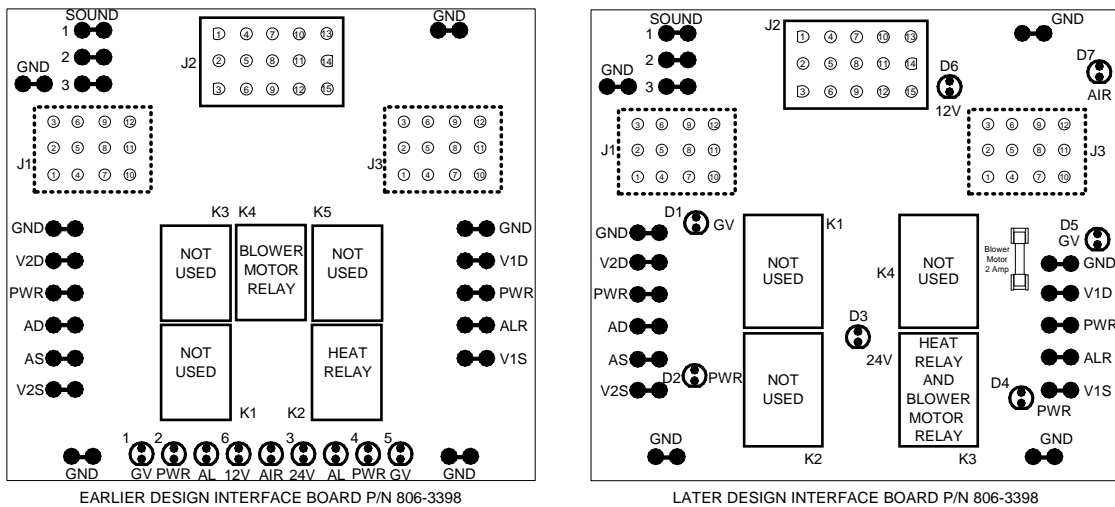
SOUND
1
2
3
GND
J2
1 4 7 10 13
2 5 8 11 14
3 6 9 12 15
GND
J1
3 6 9 12
2 5 8 11
1 4 7 10
J3
3 6 9 12
2 5 8 11
1 4 7 10
K3 K4 K5
GND
V2D
PWR
AD
AS
V2S
NOT USED
BLOWER MOTOR RELAY
NOT USED
GND
V1D
PWR
ALR
V1S
NOT USED
HEAT RELAY
K1 K2
1 2 6 3 4 5
GND GV PWR AL 12V AIR 24V AL PWR GV GND
EARLIER DESIGN INTERFACE BOARD P/N 806-3398

SOUND
1
2
3
GND
J2
1 4 7 10 13
2 5 8 11 14
3 6 9 12 15
D6
12V
GND
D7
AIR
J1
3 6 9 12
2 5 8 11
1 4 7 10
J3
3 6 9 12
2 5 8 11
1 4 7 10
D1
GV
K1
GND
V2D
PWR
AD
AS
V2S
NOT USED
K4
NOT USED
Blower Motor 2 Amp
D5
GV
GND
V1D
PWR
ALR
V1S
D3
24V
D2
PWR
NOT USED
HEAT RELAY AND BLOWER MOTOR RELAY
D4
PWR
GND
K2
K3
GND
LATER DESIGN INTERFACE BOARD P/N 806-3398